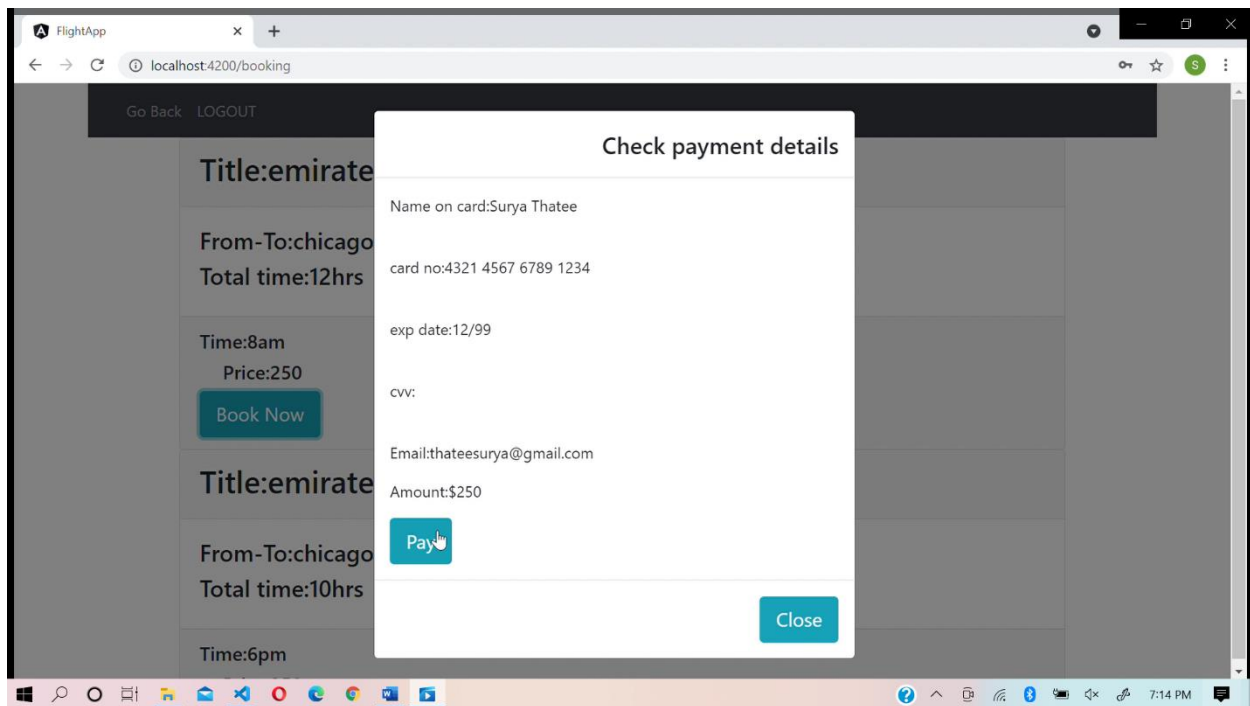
FlightApp
localhost:4200/booking

Go Back LOGOUT

Title:emirate

From-To:chicago
Total time:12hrs

Time:8am
Price:250
Book Now

Title:emirate

From-To:chicago
Total time:10hrs

Time:6pm

Check payment details

Name on card:Surya Thatee

card no:4321 4567 6789 1234

exp date:12/99

cvv:

Email:thateesurya@gmail.com

Amount:$250

Pay

Close

7:14 PM